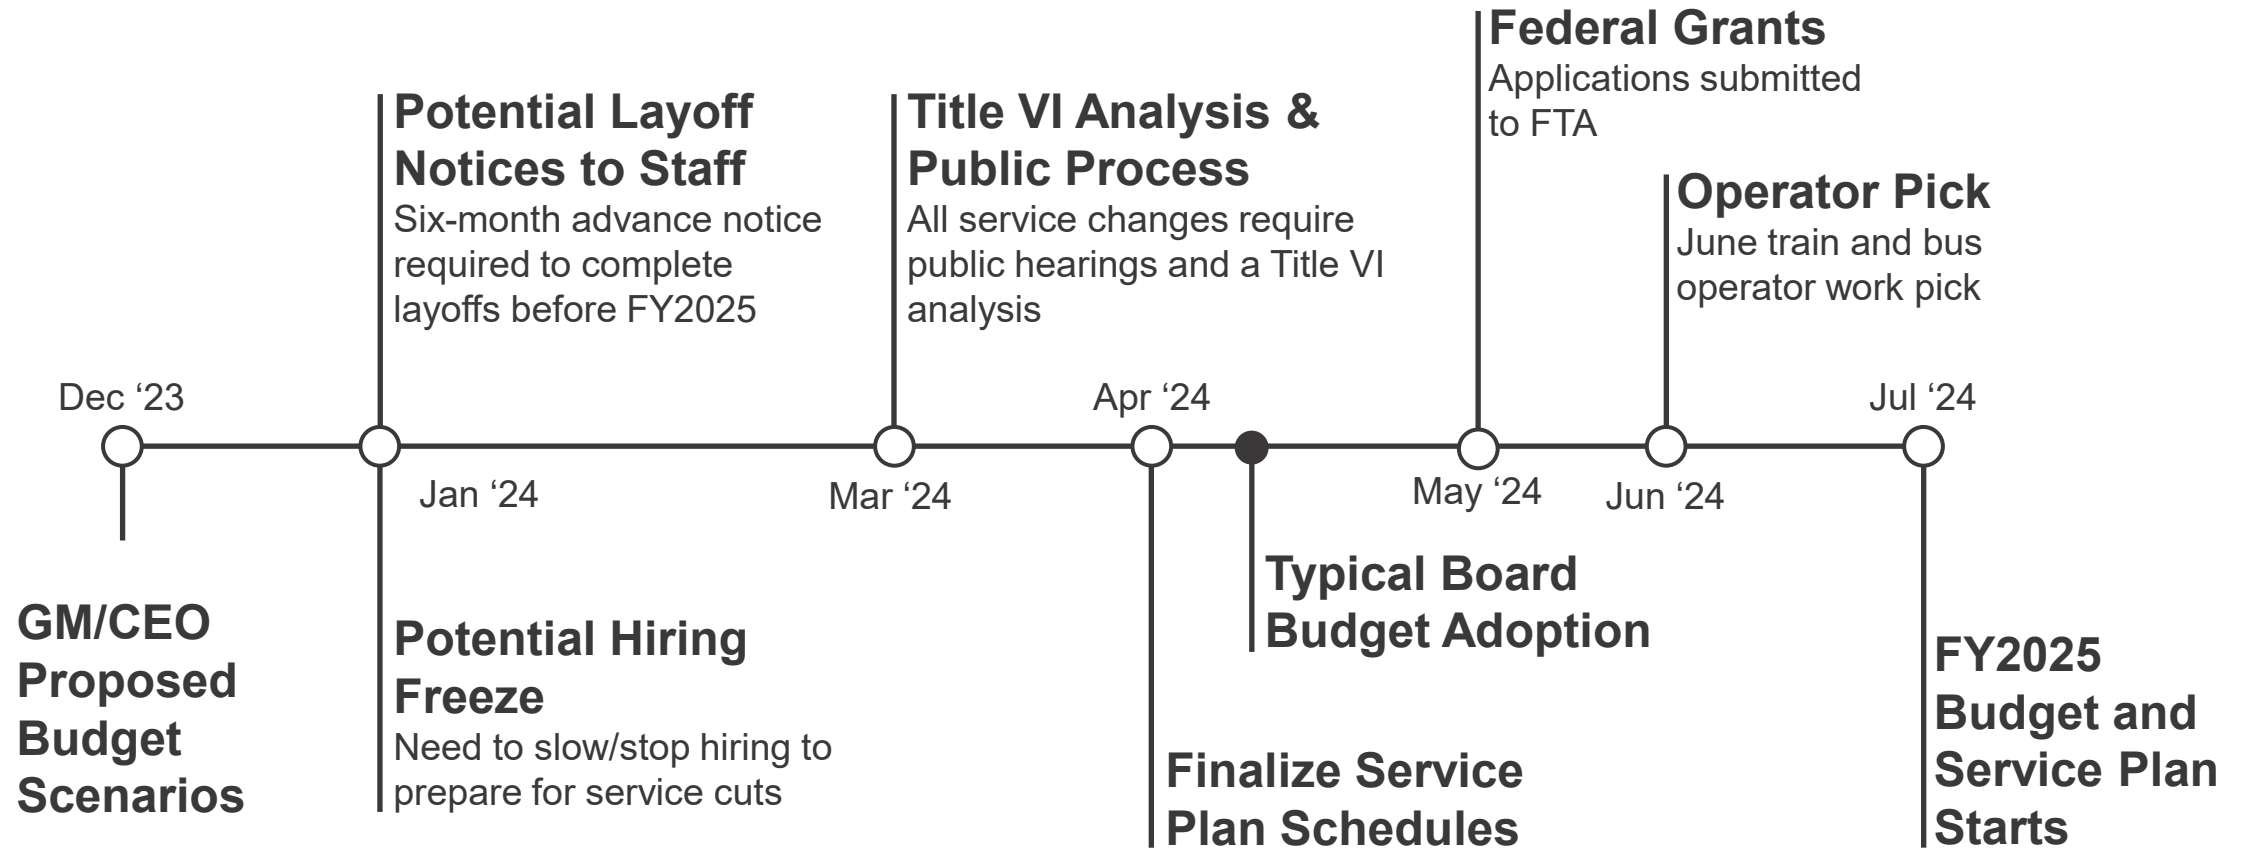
Federal Grants
Applications submitted to FTA

Potential Layoff Notices to Staff
Six-month advance notice required to complete layoffs before FY2025

Title VI Analysis & Public Process
All service changes require public hearings and a Title VI analysis

Operator Pick
June train and bus operator work pick

Dec ‘23

Apr ‘24

Jul ‘24

Jan ‘24

Mar ‘24

May ‘24

Jun ‘24

Typical Board Budget Adoption

GM/CEO Proposed Budget Scenarios

Potential Hiring Freeze
Need to slow/stop hiring to prepare for service cuts

FY2025 Budget and Service Plan Starts

Finalize Service Plan Schedules